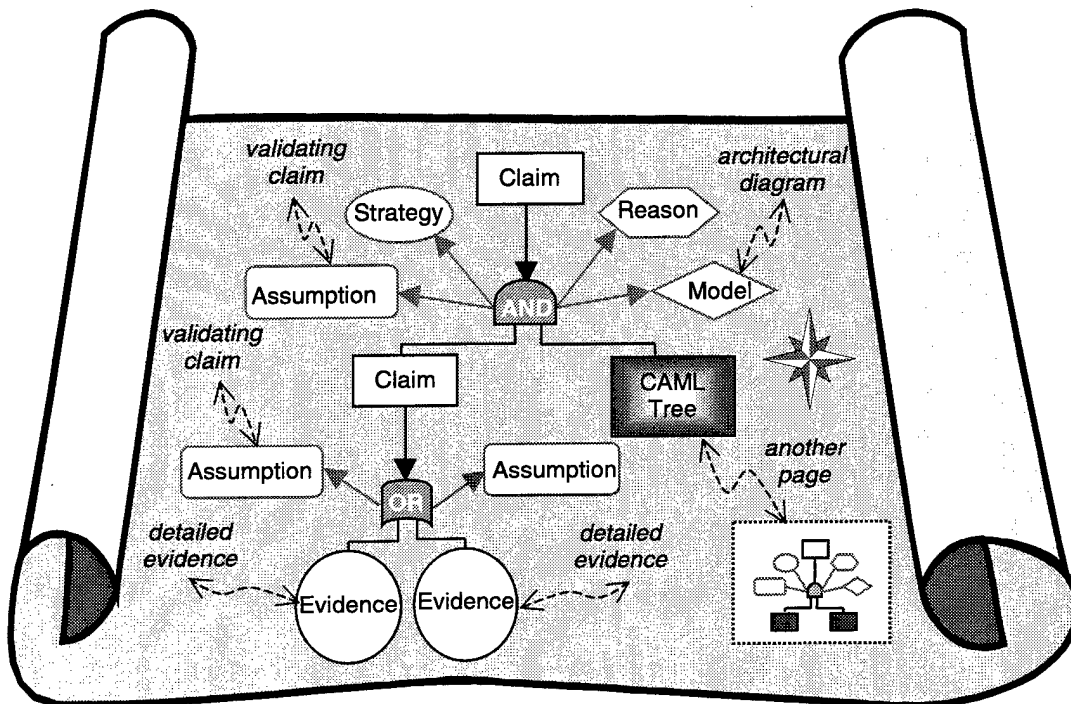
validating claim

Claim

Strategy

Reason

architectural diagram

Assumption

AND

Model

validating claim

Claim

CAML Tree

Assumption

OR

Assumption

another page

detailed evidence

detailed evidence

Evidence

Evidence